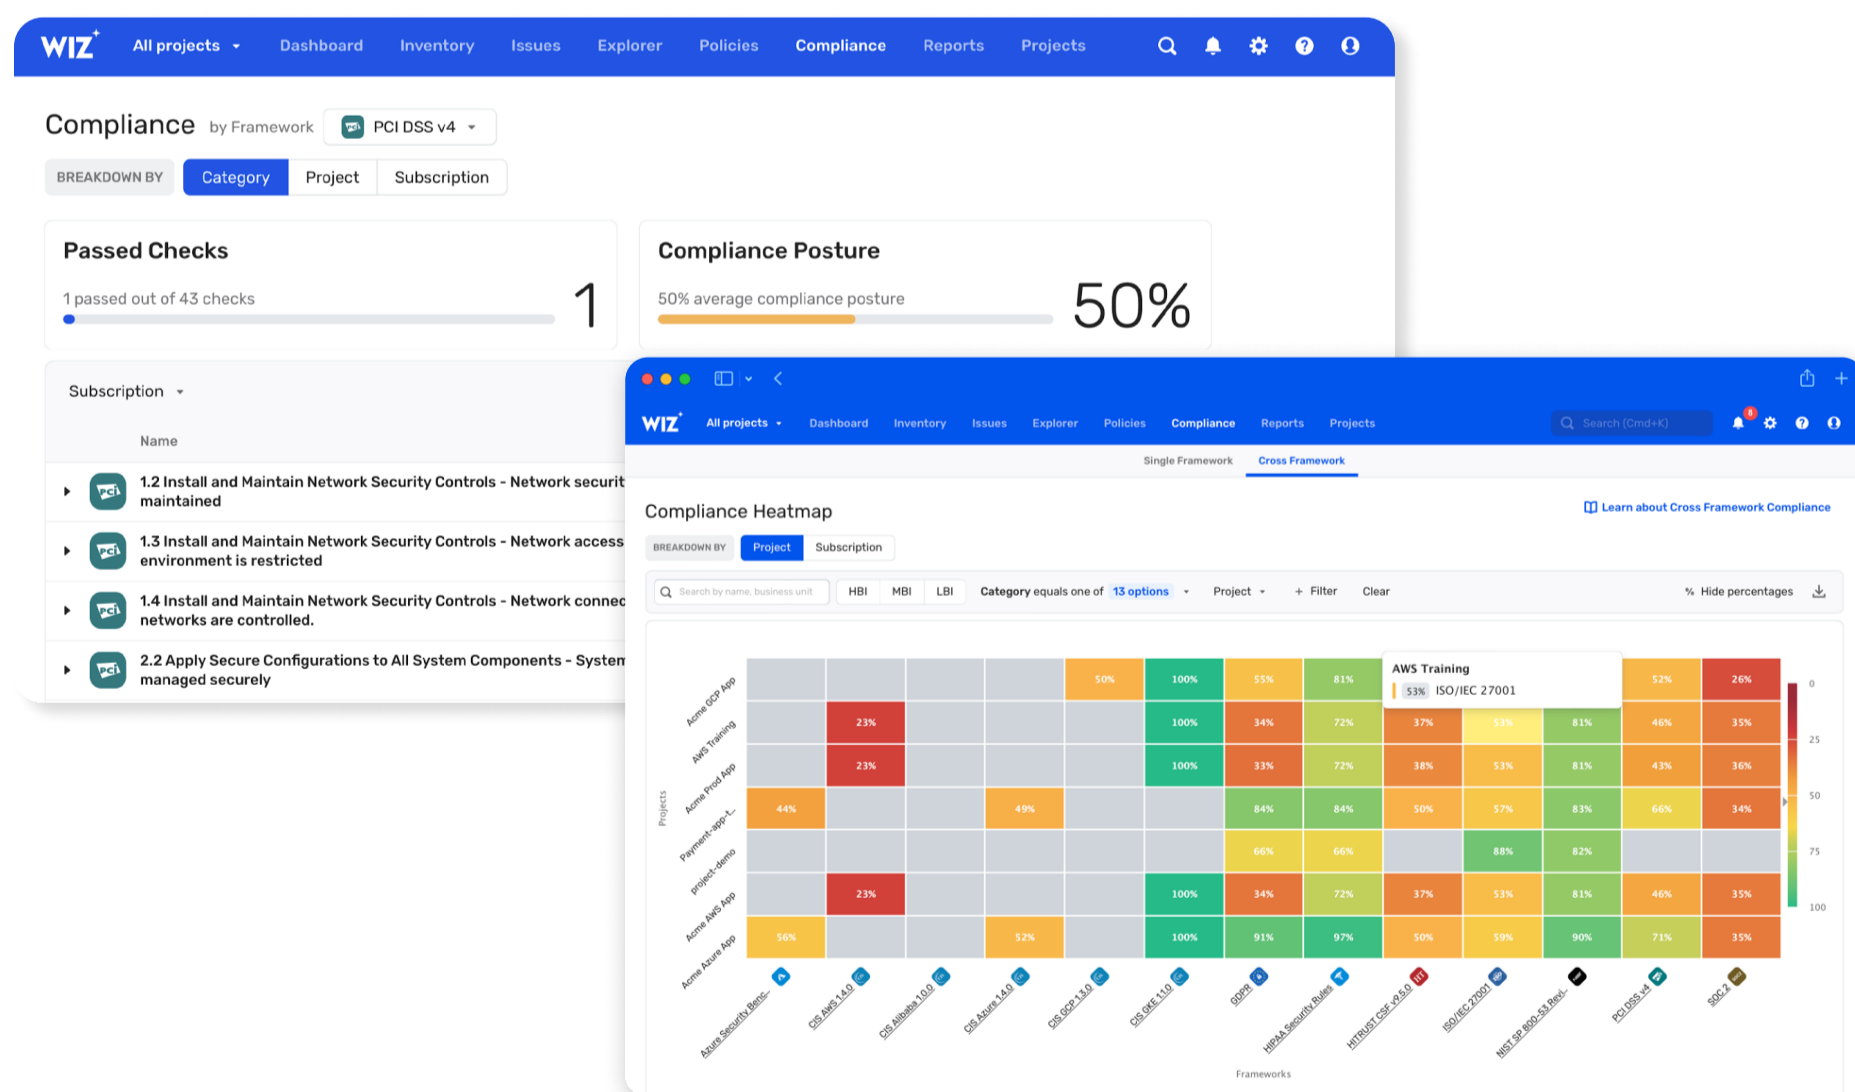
WIZ All projects Dashboard Inventory Issues Explorer Policies Compliance Reports Projects

Compliance by Framework PCI DSS v4

BREAKDOWN BY Category Project Subscription

Passed Checks
1 passed out of 43 checks 1

Compliance Posture
50% average compliance posture 50%

Subscription

Name

1.2 Install and Maintain Network Security Controls - Network securit maintained

1.3 Install and Maintain Network Security Controls - Network access environment is restricted

1.4 Install and Maintain Network Security Controls - Network connec networks are controlled.

2.2 Apply Secure Configurations to All System Components - Systen managed securely

WIZ All projects Dashboard Inventory Issues Explorer Policies Compliance Reports Projects Search (Cmd+K)

Single Framework Cross Framework

Compliance Heatmap

Learn about Cross Framework Compliance

BREAKDOWN BY Project Subscription

Search by name, business unit HBI MBI LBI Category equals one of 13 options Project + Filter Clear % Hide percentages

| | Azure Security Benc... | CIS AWS 1.4.0 | CIS Alibaba 1.0.0 | CIS Azure 1.4.0 | CIS GCP 1.3.0 | CIS GKE 1.1.0 | GDPR | HIPAA Security Rules | HITRUST CSF v9.5.0 | ISO/IEC 27001 | NIST SP 800-53 Revi... | PCI DSS v4 | SOC2 |
|---|---|---|---|---|---|---|---|---|---|---|---|---|---|
| Acme GCP App | | | | | 50% | 100% | 55% | 81% | | | | 52% | 26% |
| AWS Training | | 23% | | | | 100% | 34% | 72% | 37% | 53% | 81% | 46% | 35% |
| Acme Prod App | | 23% | | | | 100% | 33% | 72% | 38% | 53% | 81% | 43% | 36% |
| Payment-app-t... | 44% | | | 49% | | | 84% | 84% | 50% | 57% | 83% | 66% | 34% |
| project-demo | | | | | | | 66% | 66% | | 88% | 82% | | |
| Acme AWS App | | 23% | | | | 100% | 34% | 72% | 37% | 53% | 81% | 46% | 35% |
| Acme Azure App | 56% | | | 52% | | 100% | 91% | 97% | 50% | 59% | 90% | 71% | 35% |

AWS Training
53% ISO/IEC 27001

0 25 50 75 100

Projects

Frameworks